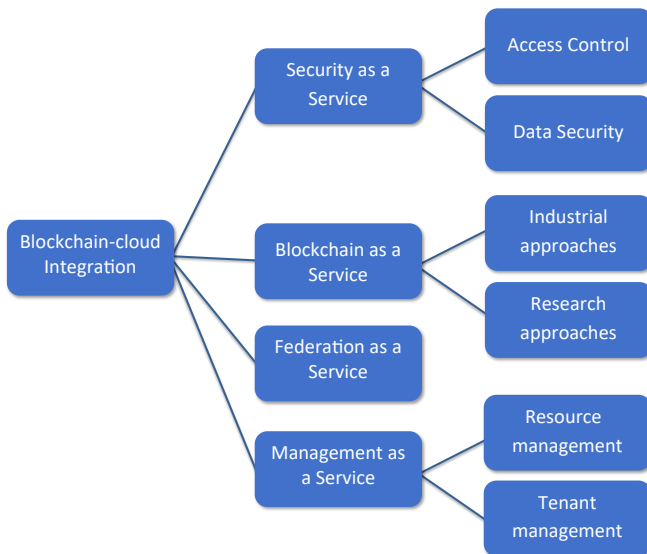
Blockchain-cloud Integration

Security as a Service

Access Control

Data Security

Blockchain as a Service

Industrial approaches

Research approaches

Federation as a Service

Management as a Service

Resource management

Tenant management